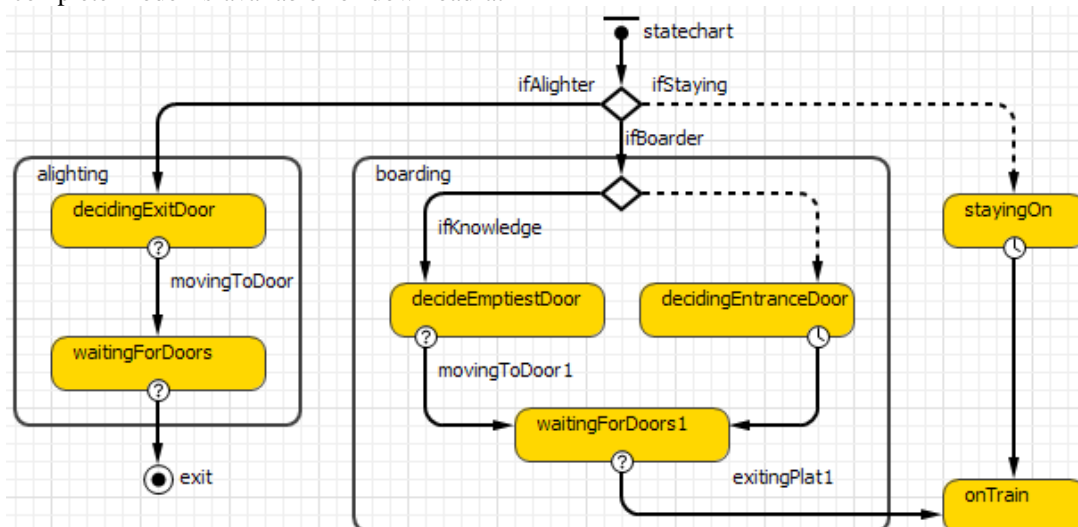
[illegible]

statechart

ifAlighter

ifStaying

ifBoarder

alighting

decidingExitDoor

?

movingToDoor

waitingForDoors

?

exit

boarding

ifKnowledge

decideEmptiestDoor

?

decidingEntranceDoor

movingToDoor1

waitingForDoors1

?

exitingPlat1

stayingOn

onTrain